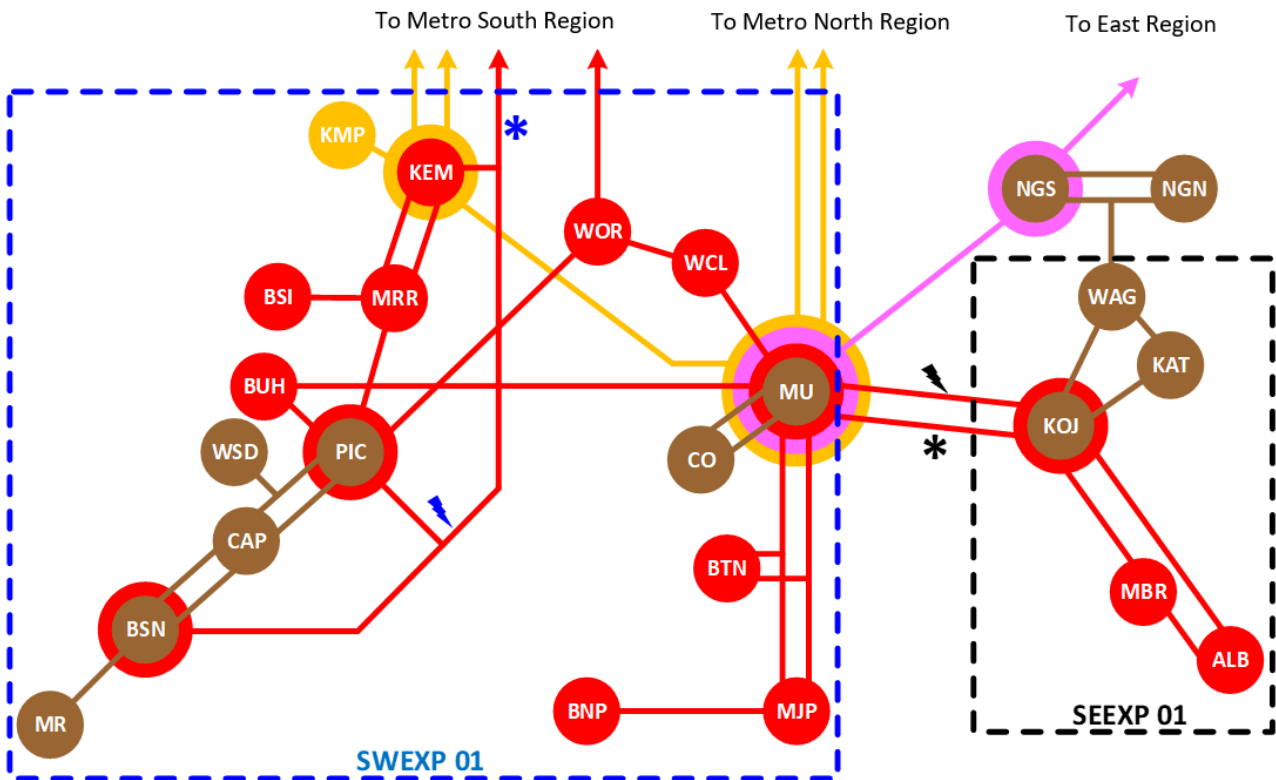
To Metro South Region

To Metro North Region

To East Region

KMP

KEM

*

WOR

WCL

NGS

NGN

WAG

KAT

BSI

MRR

BUH

MU

KOJ

*

WSD

PIC

CO

CAP

BTN

MBR

BSN

ALB

MR

BNP

MJP

SEEXP 01

SWEXP 01